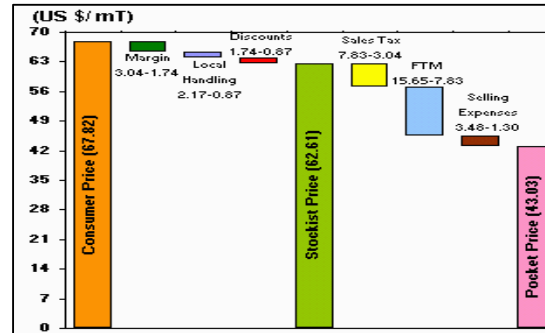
(US $/ mT)

70
63
56
49
42
35
28
21
14
7
0

Consumer Price (67.82)

Margin
3.04-1.74

Local
Handling
2.17-0.87

Discounts
1.74-0.87

Stockist Price (62.61)

Sales Tax
7.83-3.04

FTM
15.65-7.83

Selling
Expenses
3.48-1.30

Pocket Price (43.03)